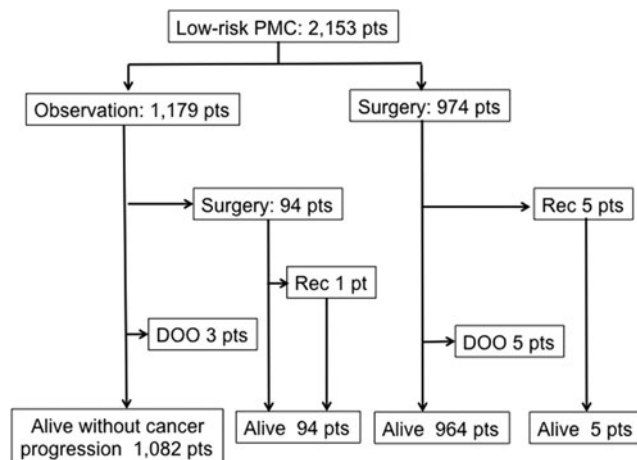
Low-risk PMC: 2,153 pts

Observation: 1,179 pts

Surgery: 974 pts

Surgery: 94 pts

Rec 5 pts

Rec 1 pt

DOO 3 pts

DOO 5 pts

Alive without cancer progression 1,082 pts

Alive 94 pts

Alive 964 pts

Alive 5 pts